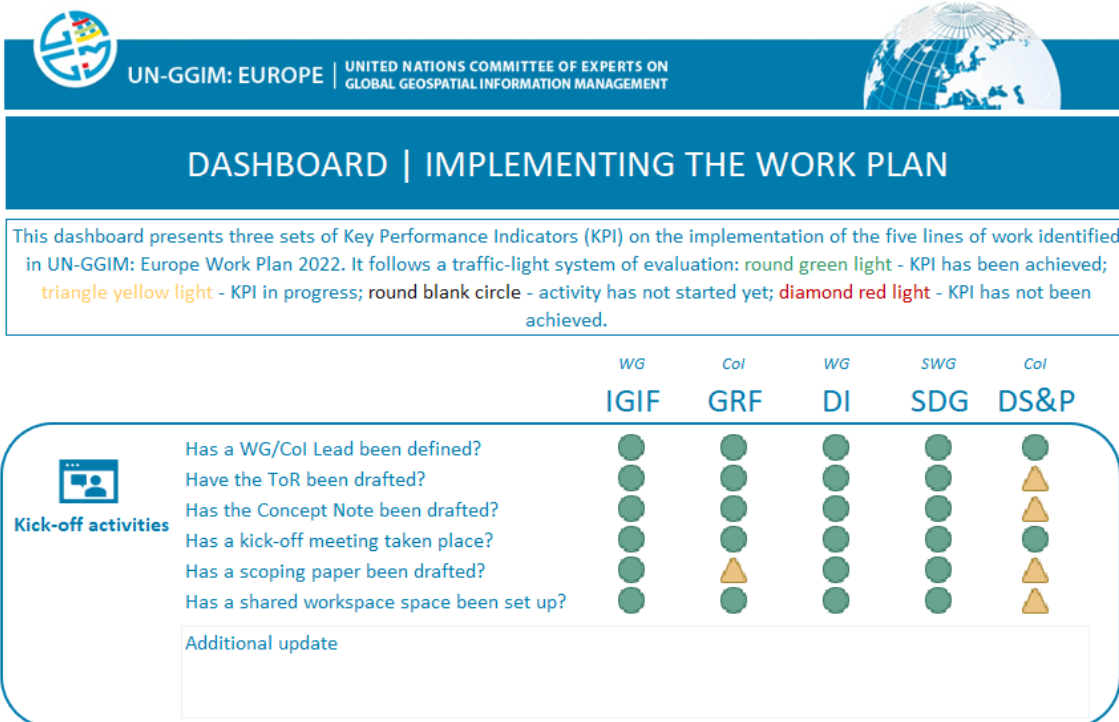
UN-GGIM: EUROPE | UNITED NATIONS COMMITTEE OF EXPERTS ON GLOBAL GEOSPATIAL INFORMATION MANAGEMENT

DASHBOARD | IMPLEMENTING THE WORK PLAN

This dashboard presents three sets of Key Performance Indicators (KPI) on the implementation of the five lines of work identified in UN-GGIM: Europe Work Plan 2022. It follows a traffic-light system of evaluation: round green light - KPI has been achieved; triangle yellow light - KPI in progress; round blank circle - activity has not started yet; diamond red light - KPI has not been achieved.

| | WG IGIF | CoI GRF | WG DI | SWG SDG | CoI DS&P |
|---|---|---|---|---|---|
| Has a WG/CoI Lead been defined? | | | | | |
| Have the ToR been drafted? | | | | | |
| Has the Concept Note been drafted? | | | | | |
| Has a kick-off meeting taken place? | | | | | |
| Has a scoping paper been drafted? | | | | | |
| Has a shared workspace space been set up? | | | | | |

Kick-off activities

Additional update